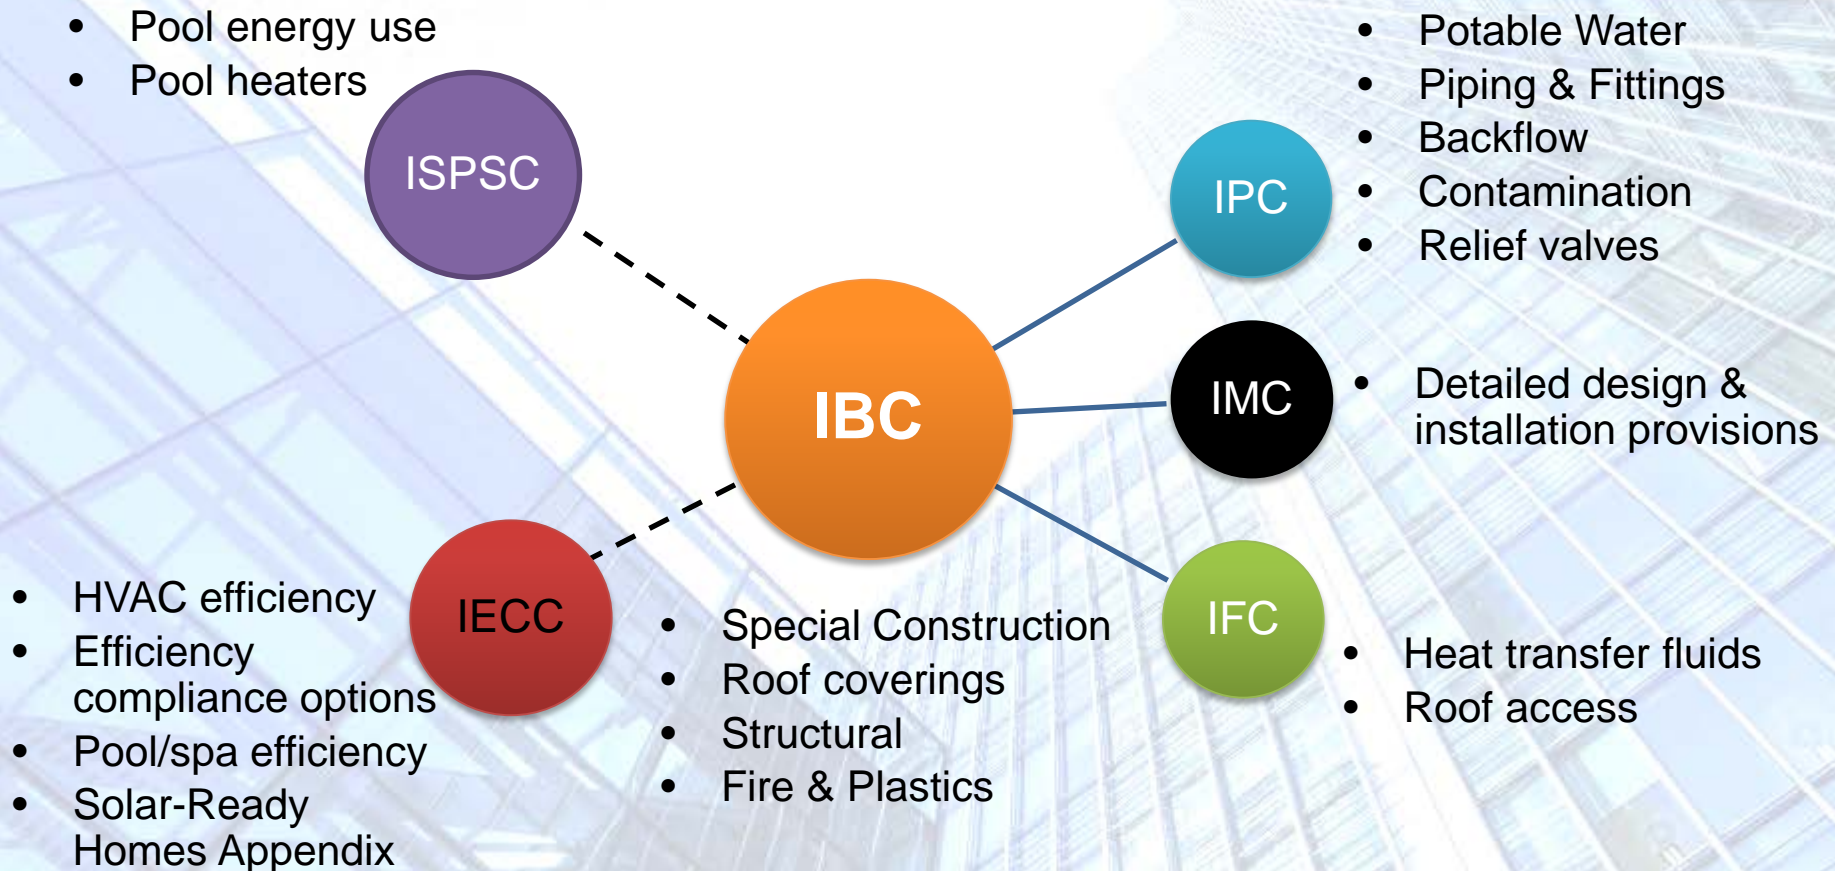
- Pool energy use
- Pool heaters

ISPSC

- Potable Water
- Piping & Fittings
- Backflow
- Contamination
- Relief valves

IPC

IBC

IMC

- Detailed design & installation provisions

IECC

- HVAC efficiency
- Efficiency compliance options
- Pool/spa efficiency
- Solar-Ready Homes Appendix

- Special Construction
- Roof coverings
- Structural
- Fire & Plastics

IFC

- Heat transfer fluids
- Roof access